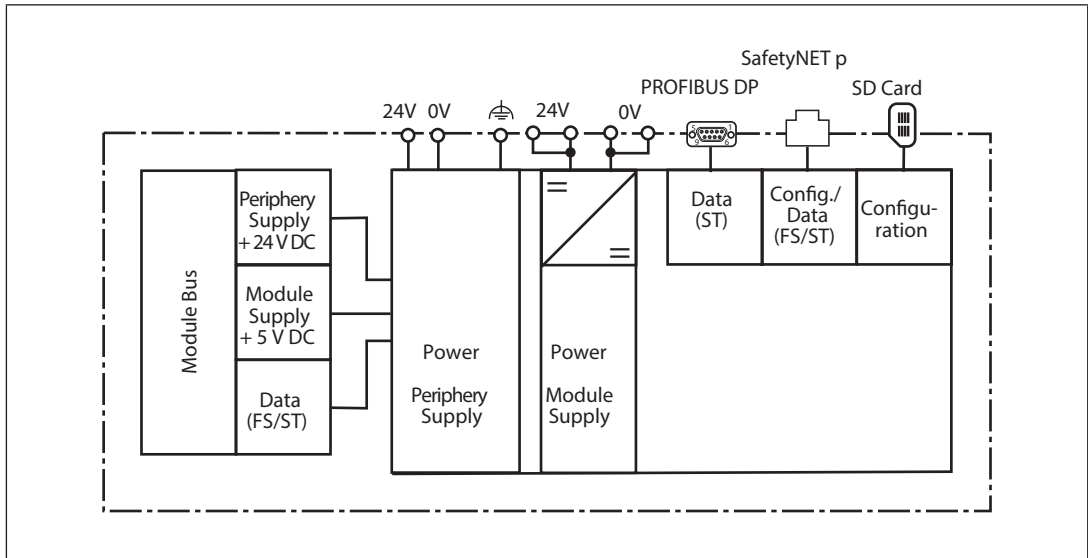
SafetyNET p

PROFIBUS DP

SD Card

24V 0V

24V

0V

Module Bus

Periphery Supply + 24 V DC

Module Supply + 5 V DC

Data (FS/ST)

Power

Periphery Supply

=

=

Power

Module Supply

Data (ST)

Config./ Data (FS/ST)

Configuration